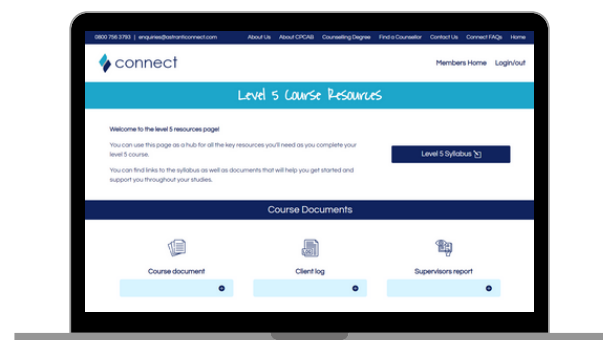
0800 756 3793 | enquiries@astrainconnect.com

About Us | About CPCAB | Counselling Degree | Find a Counsellor | Contact Us | Connect FAQs | Home

connect

Members Home | Login/out

Level 5 Course Resources

Welcome to the level 5 resources page!

You can use this page as a hub for all the key resources you'll need as you complete your level 5 course.

You can find links to the syllabus as well as documents that will help you get started and support you throughout your studies.

Level 5 Syllabus

Course Documents

Course document

Client log

Supervisors report